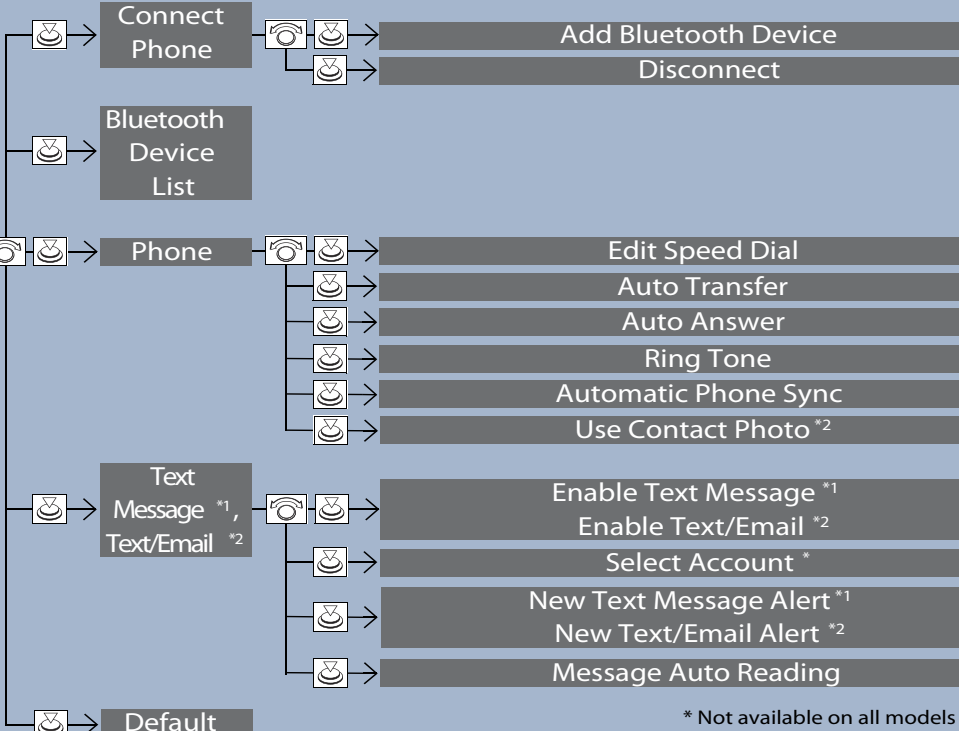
Connect Phone

Add Bluetooth Device

Disconnect

Bluetooth Device List

Phone

Edit Speed Dial

Auto Transfer

Auto Answer

Ring Tone

Automatic Phone Sync

Use Contact Photo *2

Text Message *1, Text/Email *2

Enable Text Message *1
Enable Text/Email *2

Select Account *

New Text Message Alert *1
New Text/Email Alert *2

Message Auto Reading

Default

* Not available on all models